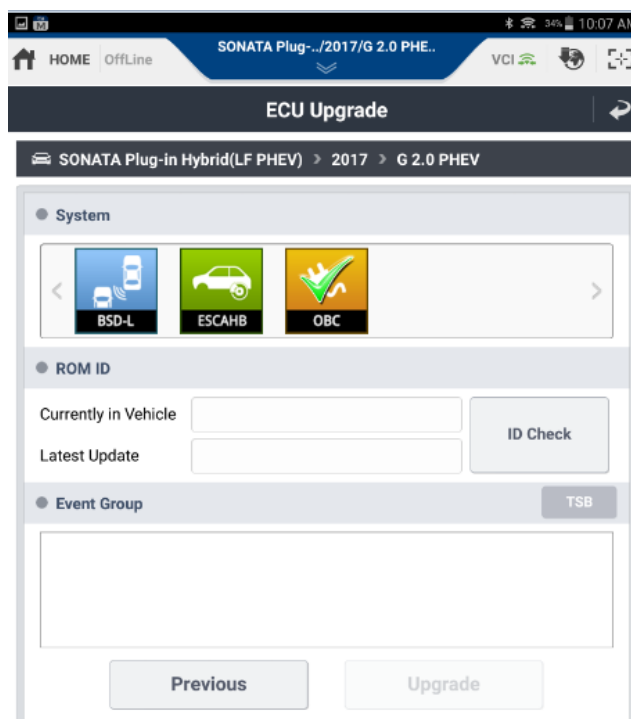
34% 10:07 AM

HOME OffLine

SONATA Plug-../2017/G 2.0 PHE..

VCI

ECU Upgrade

SONATA Plug-in Hybrid(LF PHEV) > 2017 > G 2.0 PHEV

System

BSD-L

ESCAHB

OBC

ROM ID

Currently in Vehicle

Latest Update

ID Check

Event Group

TSB

Previous

Upgrade